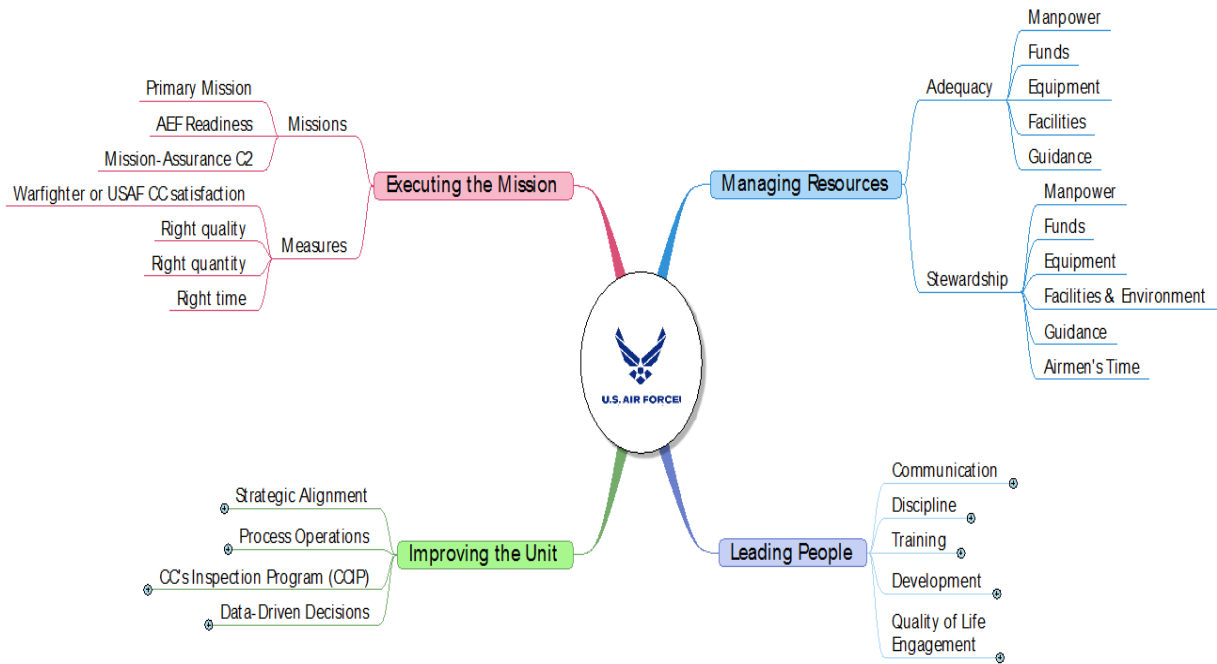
U.S. AIR FORCE

Executing the Mission
Missions
Primary Mission
AEF Readiness
Mission-Assurance C2
Measures
Warfighter or USAF CC satisfaction
Right quality
Right quantity
Right time

Managing Resources
Adequacy
Manpower
Funds
Equipment
Facilities
Guidance
Stewardship
Manpower
Funds
Equipment
Facilities & Environment
Guidance
Airmen's Time

Improving the Unit
Strategic Alignment
Process Operations
CC's Inspection Program (CCIP)
Data-Driven Decisions

Leading People
Communication
Discipline
Training
Development
Quality of Life Engagement